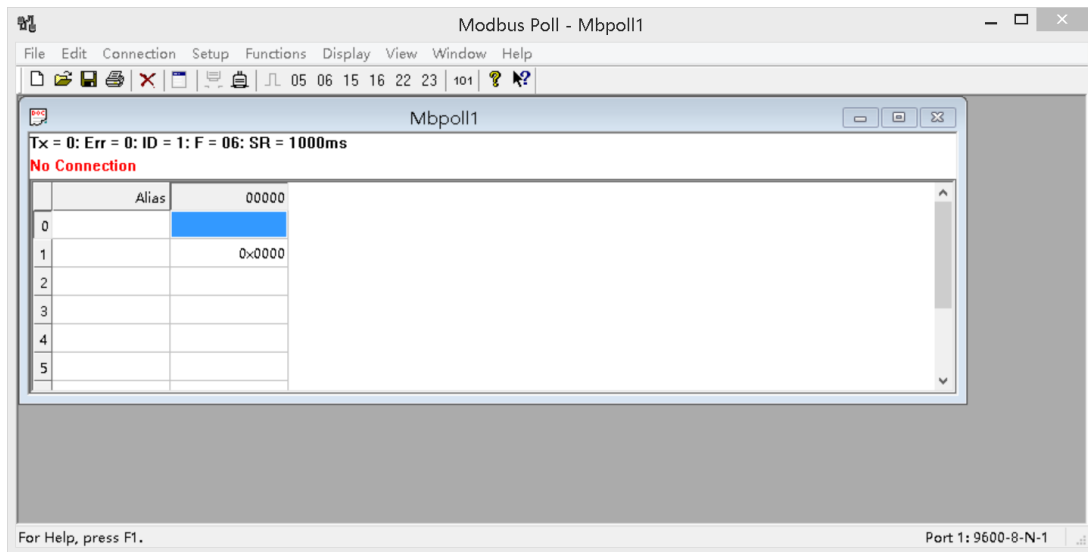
Modbus Poll - Mbpoll1

File Edit Connection Setup Functions Display View Window Help

05 06 15 16 22 23 101

Mbpoll1

Tx = 0: Err = 0: ID = 1: F = 06: SR = 1000ms
No Connection

| | Alias | 00000 |
|---|---|---|
| 0 | | |
| 1 | | 0x0000 |
| 2 | | |
| 3 | | |
| 4 | | |
| 5 | | |

For Help, press F1.

Port 1: 9600-8-N-1